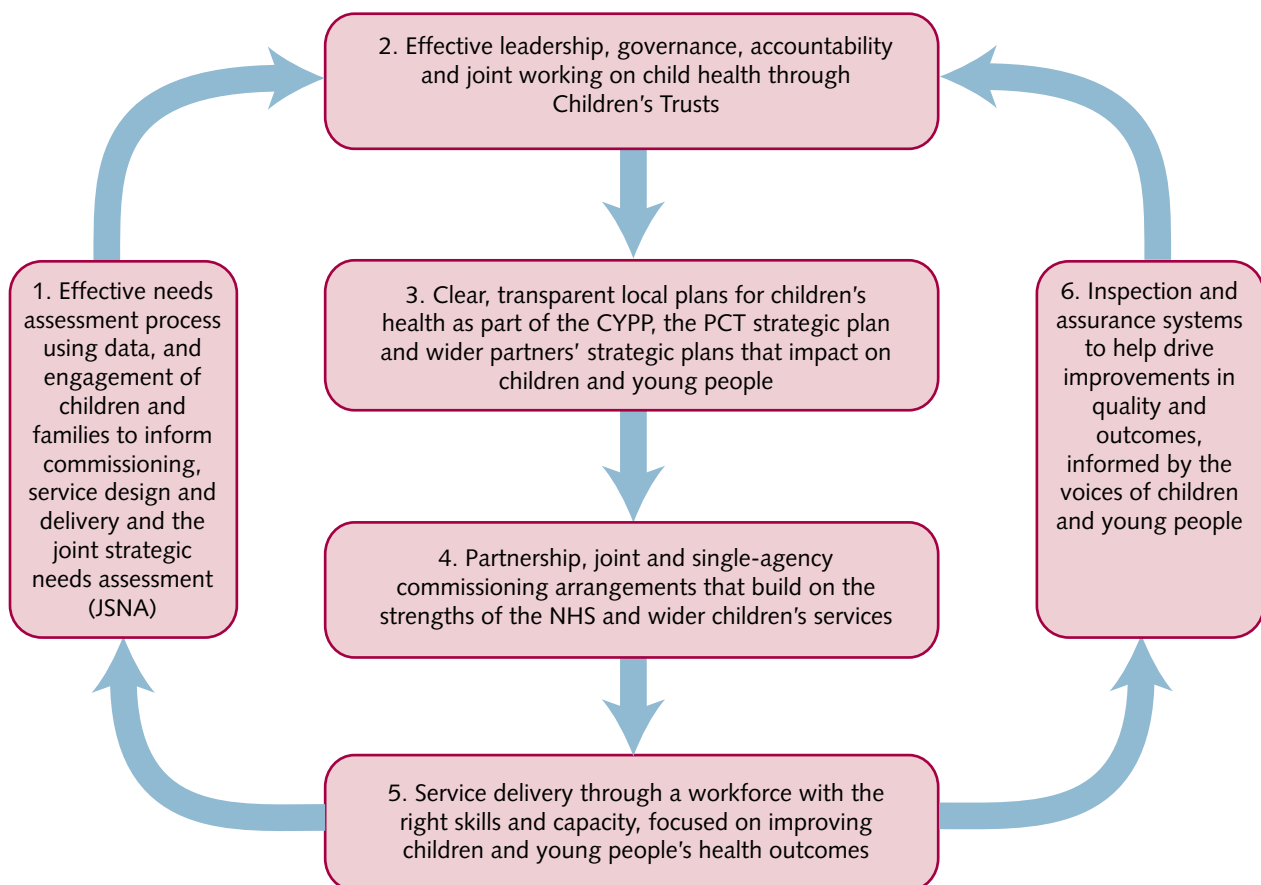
2. Effective leadership, governance, accountability and joint working on child health through Children's Trusts

1. Effective needs assessment process using data, and engagement of children and families to inform commissioning, service design and delivery and the joint strategic needs assessment (JSNA)

3. Clear, transparent local plans for children's health as part of the CYPP, the PCT strategic plan and wider partners' strategic plans that impact on children and young people

6. Inspection and assurance systems to help drive improvements in quality and outcomes, informed by the voices of children and young people

4. Partnership, joint and single-agency commissioning arrangements that build on the strengths of the NHS and wider children's services

5. Service delivery through a workforce with the right skills and capacity, focused on improving children and young people's health outcomes